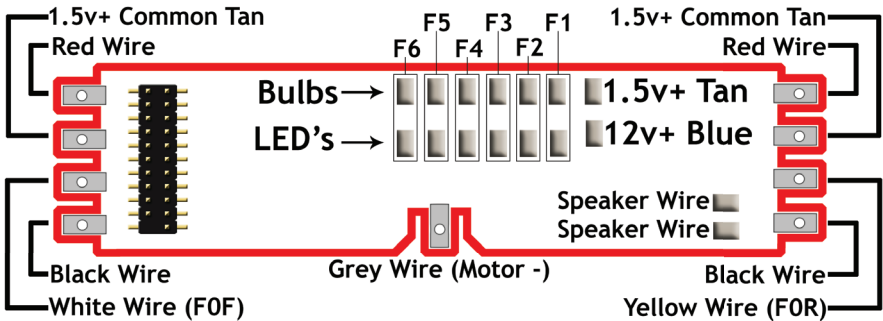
1.5v+ Common Tan
Red Wire
F6 F5 F4 F3 F2 F1
1.5v+ Common Tan
Red Wire
Bulbs
LED's
1.5v+ Tan
12v+ Blue
Speaker Wire
Speaker Wire
Black Wire
Grey Wire (Motor -)
Black Wire
White Wire (F0F)
Yellow Wire (F0R)